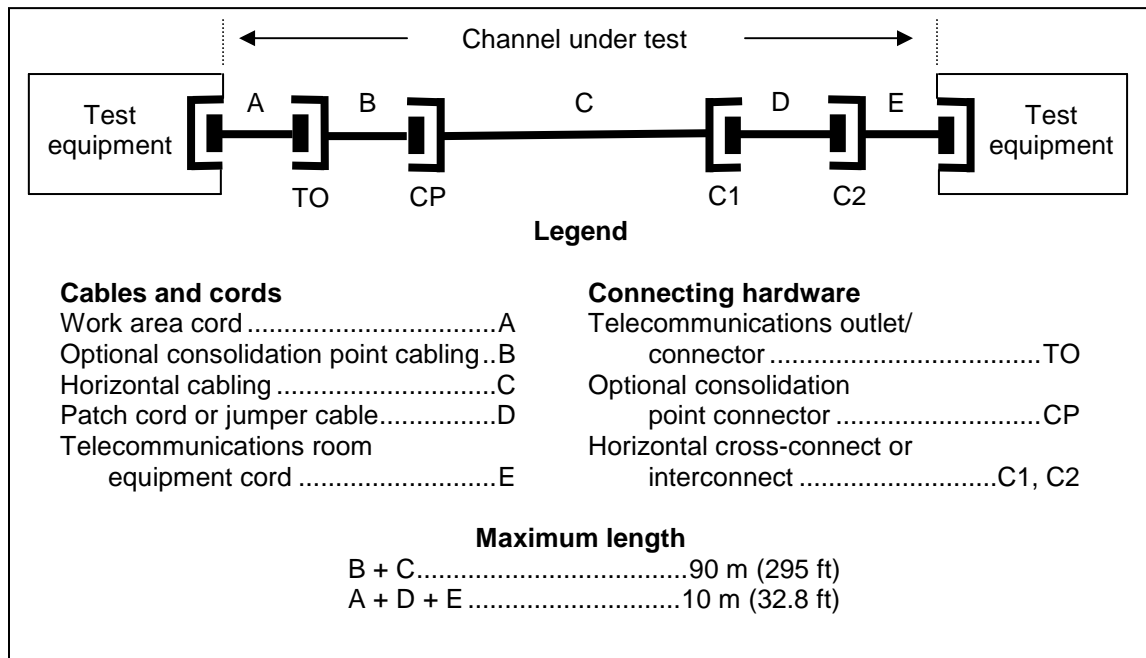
Channel under test

Test equipment

A B C D E

Test equipment

TO CP C1 C2

**Legend**

**Cables and cords**
Work area cord ................................A
Optional consolidation point cabling..B
Horizontal cabling .............................C
Patch cord or jumper cable...............D
Telecommunications room equipment cord ..........................E

**Connecting hardware**
Telecommunications outlet/ connector ....................................TO
Optional consolidation point connector ............................CP
Horizontal cross-connect or interconnect ...........................C1, C2

**Maximum length**
B + C...................................90 m (295 ft)
A + D + E ............................10 m (32.8 ft)